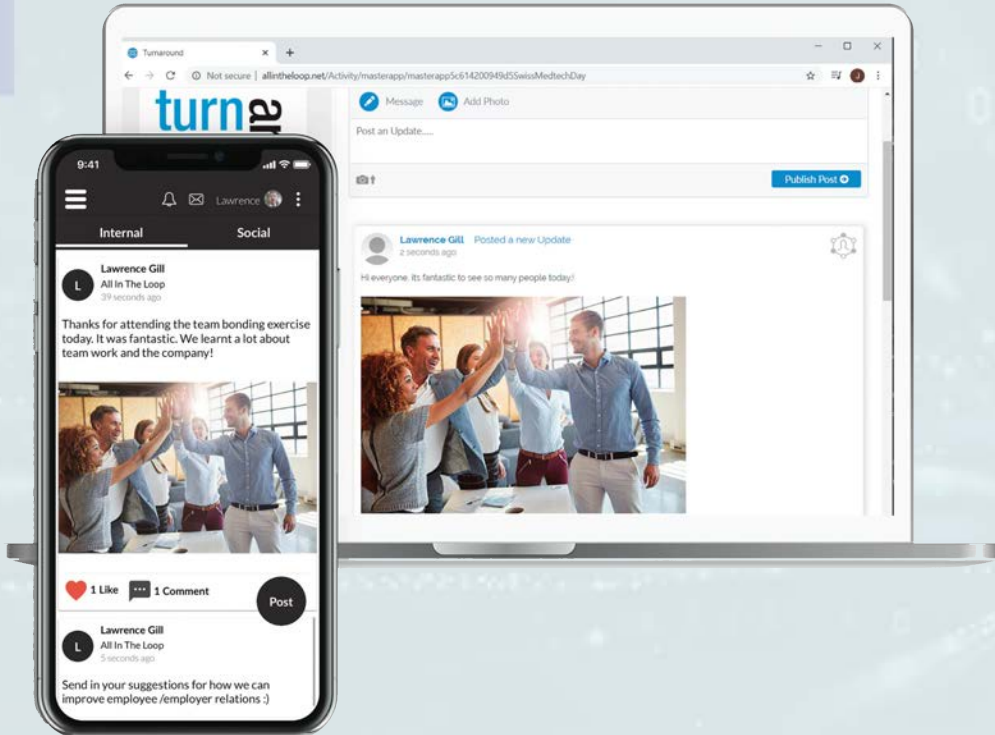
Turnaround

Not secure | allintheloop.net/Activity/masterapp/masterapp5c614200949d5SwissMedtechDay

turn ar

Message Add Photo

Post an Update.....

Publish Post

Lawrence Gill Posted a new Update
2 seconds ago

Hi everyone. Its fantastic to see so many people today!

9:41

Lawrence

Internal Social

L Lawrence Gill
All In The Loop
39 seconds ago

Thanks for attending the team bonding exercise today. It was fantastic. We learnt a lot about team work and the company!

1 Like 1 Comment Post

L Lawrence Gill
All In The Loop
5 seconds ago

Send in your suggestions for how we can improve employee /employer relations :)